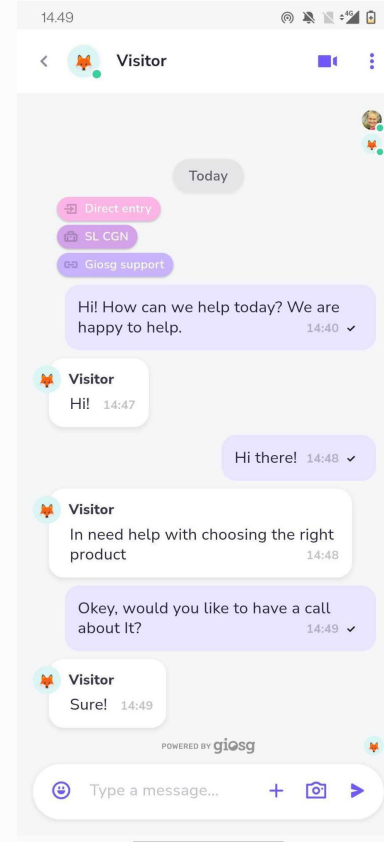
14.49

Visitor

Today

Direct entry

SL CGN

Giosg support

Hi! How can we help today? We are happy to help. 14:40

Visitor
Hi! 14:47

Hi there! 14:48

Visitor
In need help with choosing the right product 14:48

Okey, would you like to have a call about It? 14:49

Visitor
Sure! 14:49

POWERED BY giosg

Type a message...